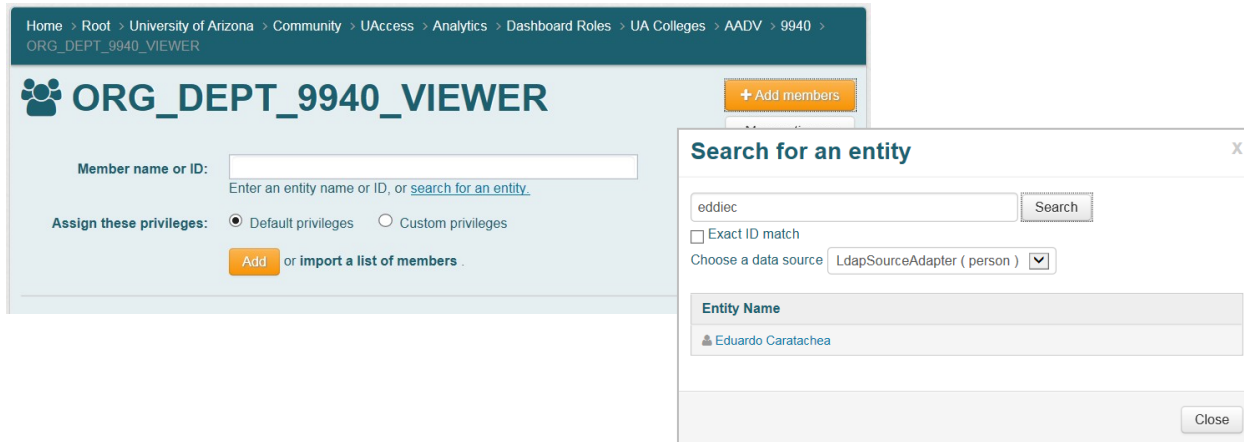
Home > Root > University of Arizona > Community > UAccess > Analytics > Dashboard Roles > UA Colleges > AADV > 9940 > ORG_DEPT_9940_VIEWER

ORG_DEPT_9940_VIEWER

+ Add members

Member name or ID:

Enter an entity name or ID, or search for an entity.

Assign these privileges: Default privileges Custom privileges

Add or import a list of members .

Search for an entity

X

eddiec

Search

Exact ID match

Choose a data source LdapSourceAdapter ( person )

| Entity Name |
|---|
| Eduardo Caratachea |

Close